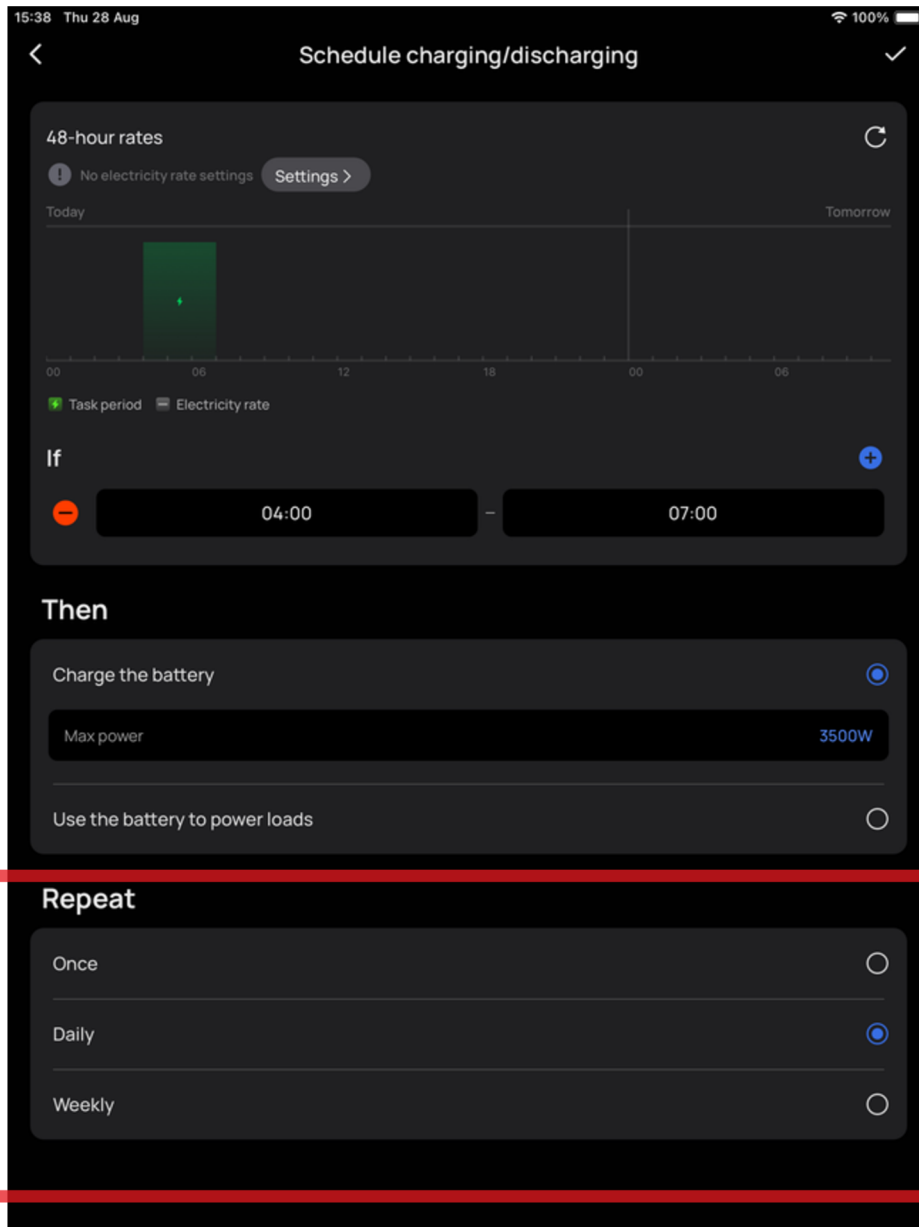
15:38 Thu 28 Aug
100%

Schedule charging/discharging

48-hour rates

No electricity rate settings Settings >

Today Tomorrow

00 06 12 18 00 06

Task period Electricity rate

If

04:00 – 07:00

Then

Charge the battery

Max power 3500W

Use the battery to power loads

Repeat

Once

Daily

Weekly